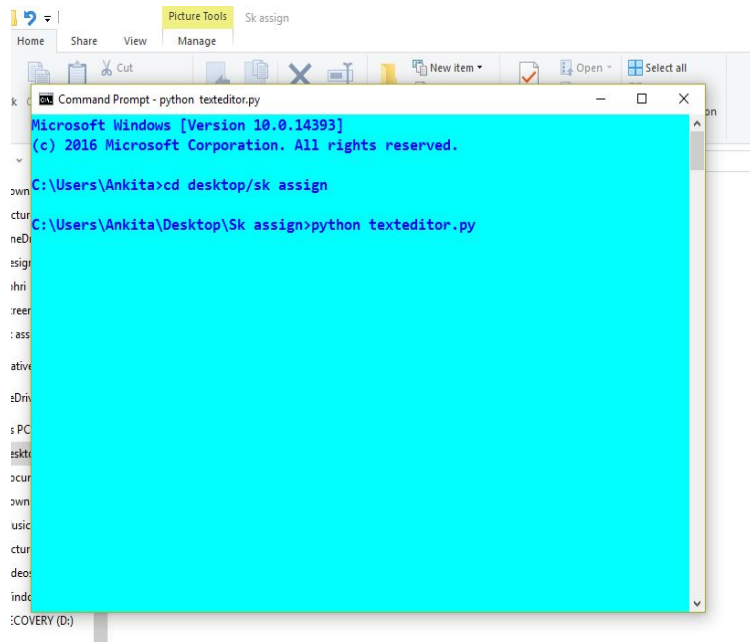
Picture Tools Sk assign

Home Share View Manage

Cut

New item

Open

Select all

Command Prompt - python texteditor.py

Microsoft Windows [Version 10.0.14393]
(c) 2016 Microsoft Corporation. All rights reserved.

C:\Users\Ankita>cd desktop/sk assign

C:\Users\Ankita\Desktop\Sk assign>python texteditor.py

own
ctur
neDr
esign
ohri
creen
assi
ative
eDriv
s PC
eskto
ocum
own
usic
ctur
deos
indo
ECOVERY (D:)